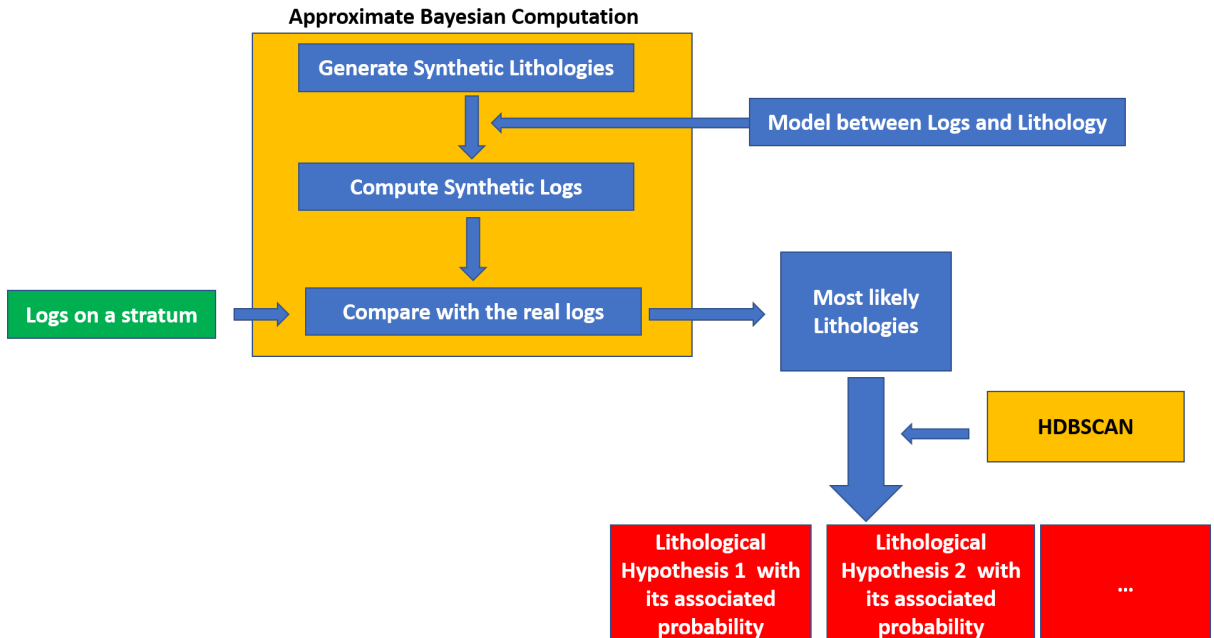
Approximate Bayesian Computation

Generate Synthetic Lithologies

Model between Logs and Lithology

Compute Synthetic Logs

Logs on a stratum

Compare with the real logs

Most likely Lithologies

HDBSCAN

Lithological Hypothesis 1 with its associated probability

Lithological Hypothesis 2 with its associated probability

...